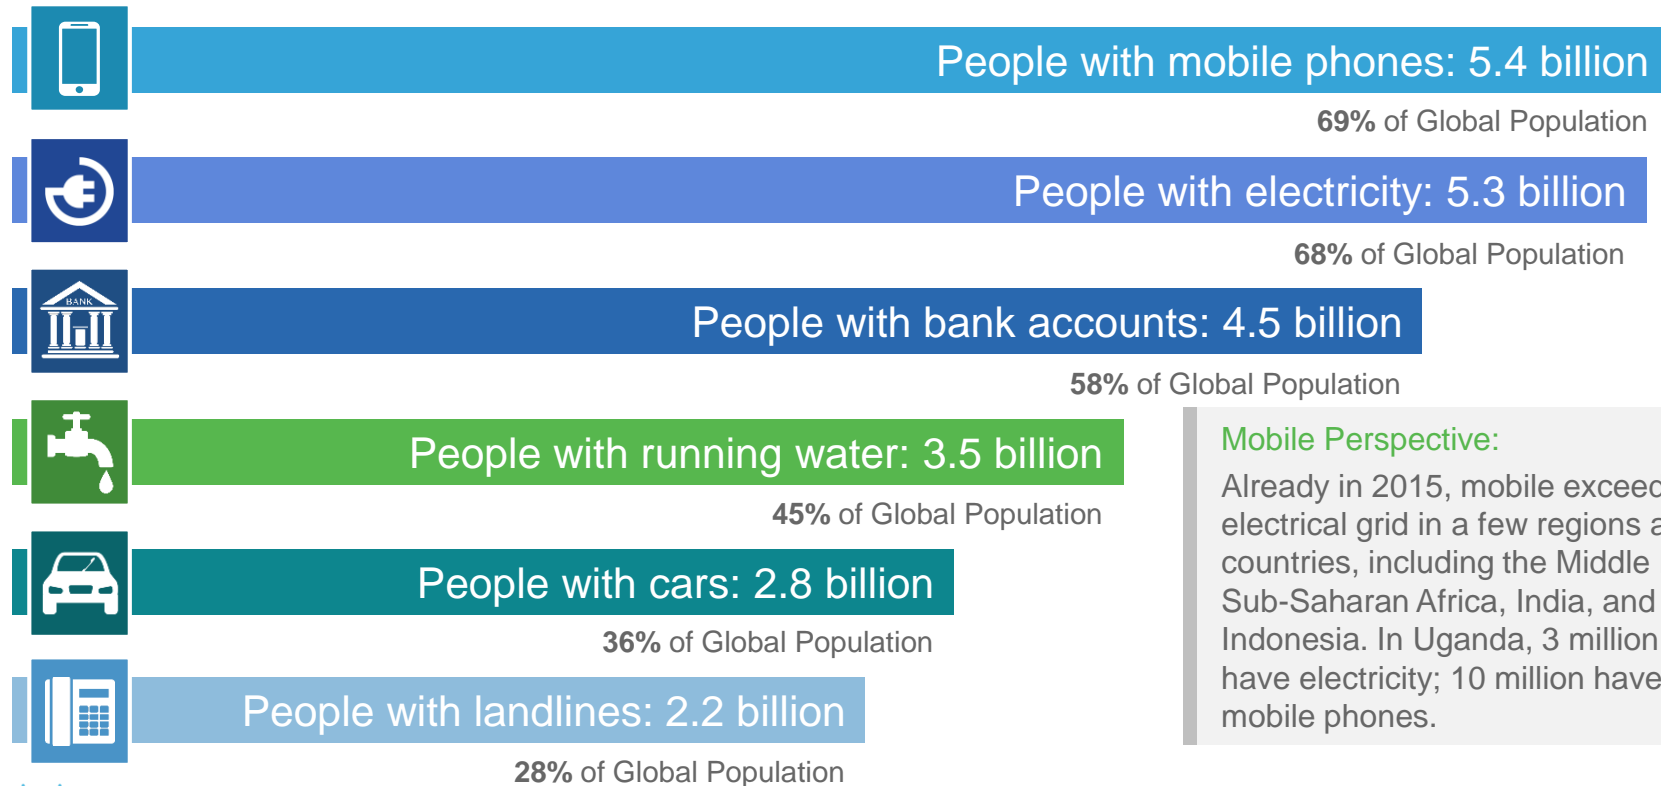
People with mobile phones: 5.4 billion
69% of Global Population

People with electricity: 5.3 billion
68% of Global Population

BANK
People with bank accounts: 4.5 billion
58% of Global Population

People with running water: 3.5 billion
45% of Global Population

People with cars: 2.8 billion
36% of Global Population

People with landlines: 2.2 billion
28% of Global Population

Mobile Perspective:
Already in 2015, mobile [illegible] electrical grid in a few regions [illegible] countries, including the Middle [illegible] Sub-Saharan Africa, India, and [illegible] Indonesia. In Uganda, 3 million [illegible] have electricity; 10 million have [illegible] mobile phones.